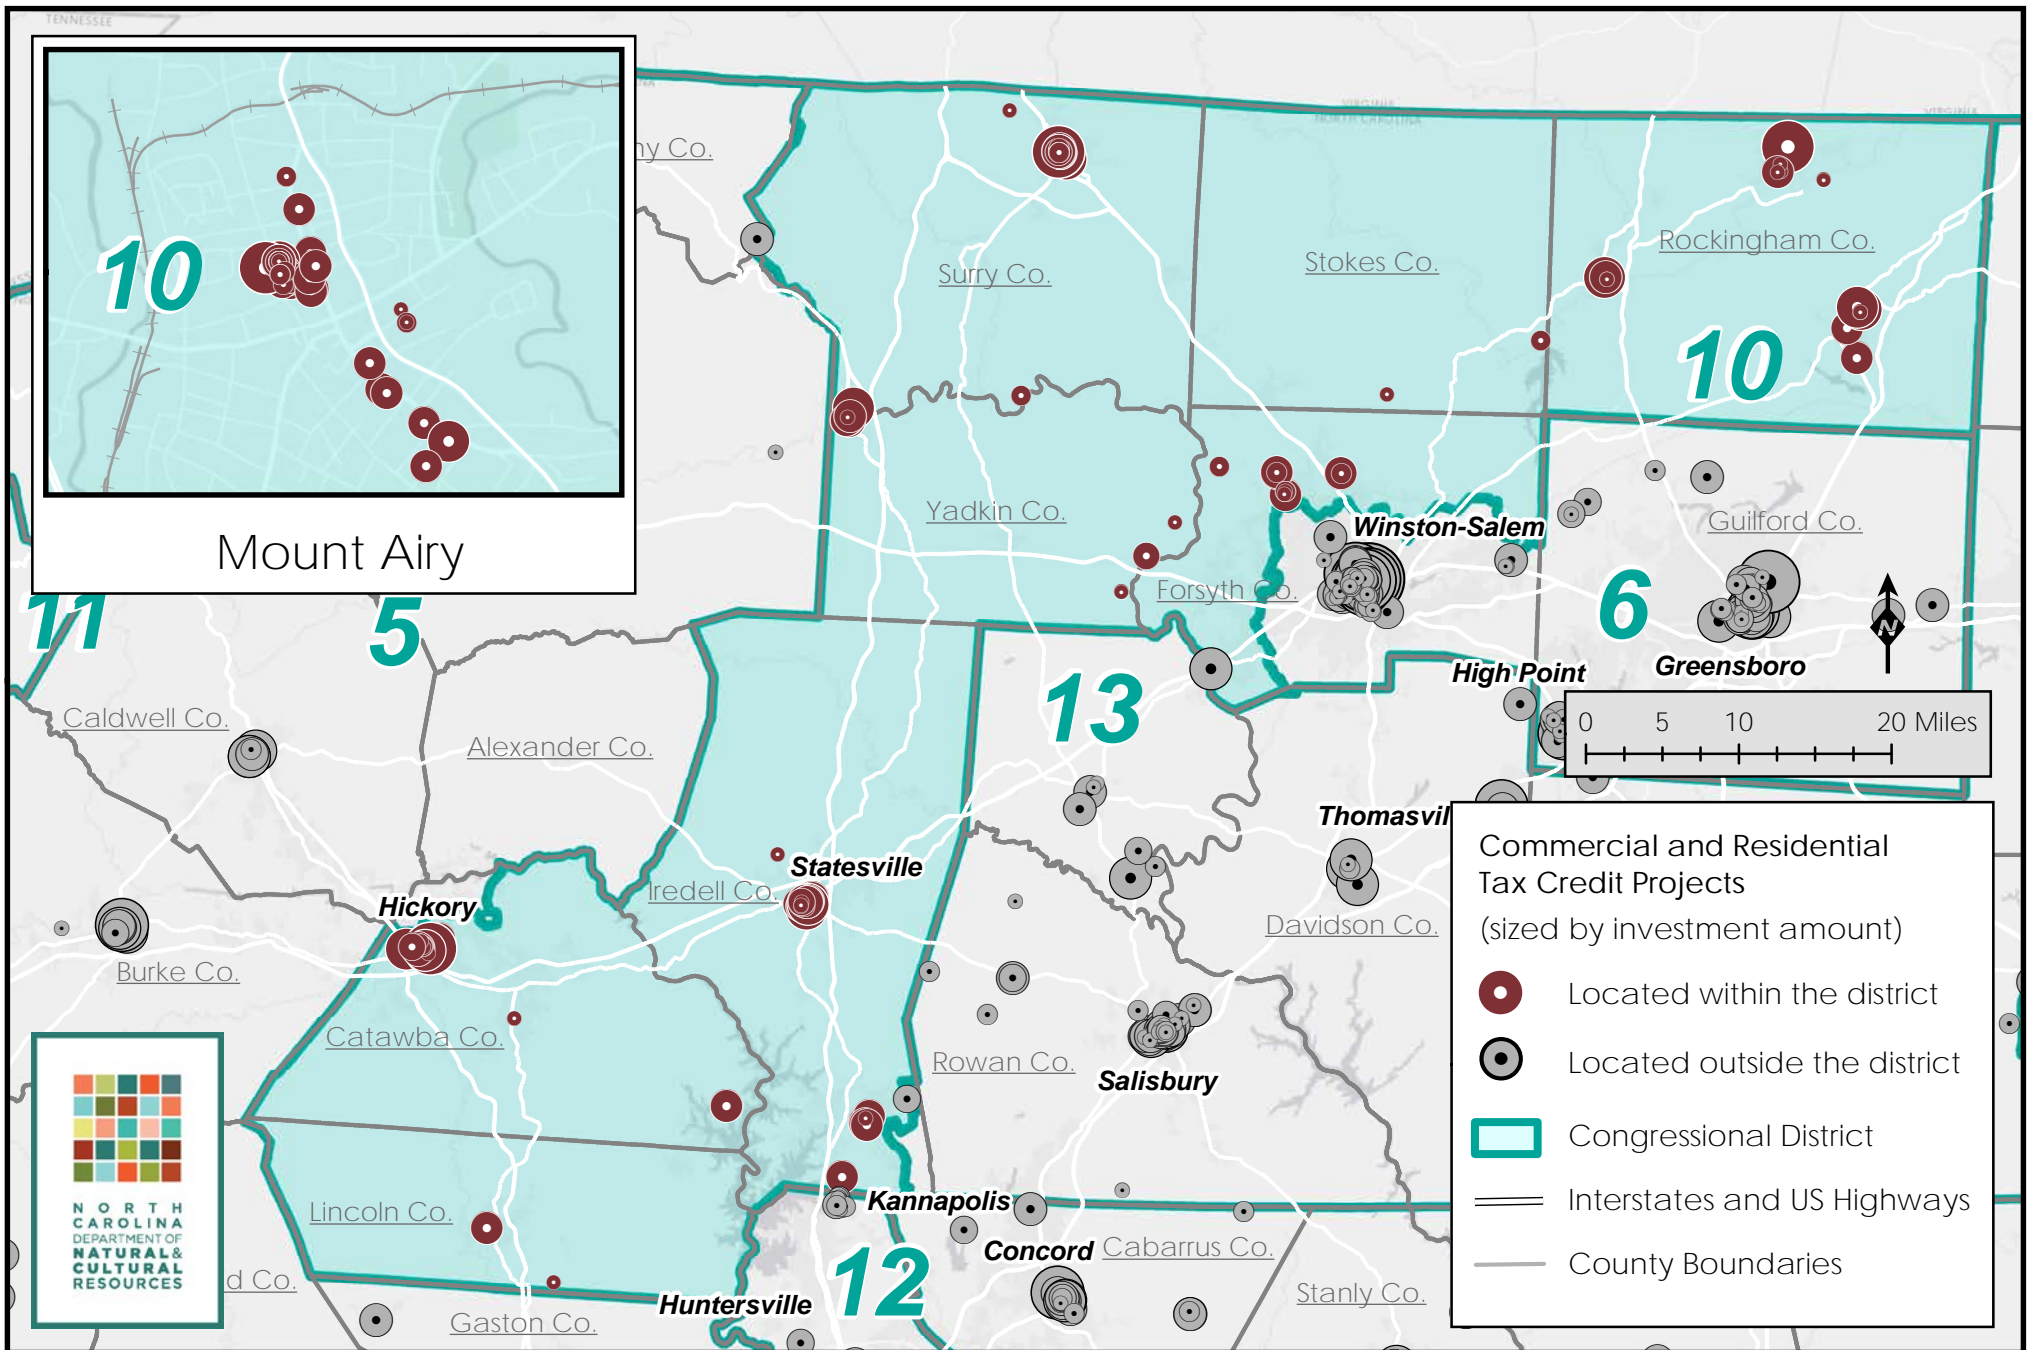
TENNESSEE

10

Mount Airy

ny Co.

Surry Co.

Stokes Co.

Rockingham Co.

VIRGINIA
NORTH CAROLINA

10

Yadkin Co.

Winston-Salem

Guilford Co.

Forsyth Co.

6

11

5

13

High Point

Greensboro

N

0 5 10 20 Miles

Caldwell Co.

Alexander Co.

Thomasvil

Statesville

Iredell Co.

Hickory

Davidson Co.

Burke Co.

Catawba Co.

Rowan Co.

Salisbury

Lincoln Co.

Kannapolis

Concord

Cabarrus Co.

d Co.

12

Stanly Co.

Gaston Co.

Huntersville

NORTH CAROLINA DEPARTMENT OF NATURAL & CULTURAL RESOURCES

Commercial and Residential Tax Credit Projects
(sized by investment amount)

Located within the district

Located outside the district

Congressional District

Interstates and US Highways

County Boundaries